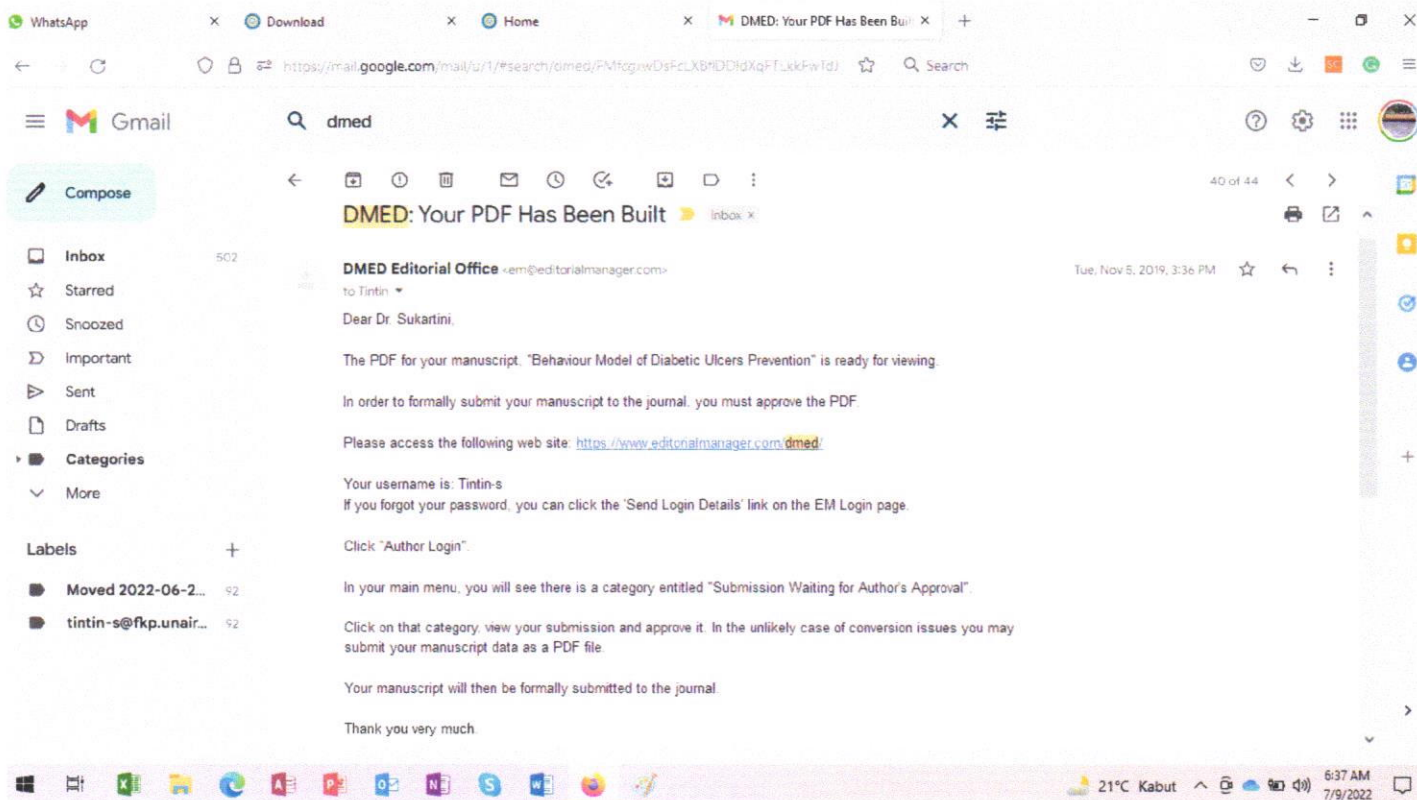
WhatsApp × Download × Home × DMED: Your PDF Has Been Built × +

https://mail.google.com/mail/u/1/#search/dmed/FMfcgxwDsFcLXBfDDfdXqFTLkkFwTdJ Search

Gmail

dmed

Compose

Inbox 502
Starred
Snoozed
Important
Sent
Drafts
Categories
More

Labels +

Moved 2022-06-2... 92
tintin-s@fkp.unair... 92

40 of 44

DMED: Your PDF Has Been Built Inbox ×

DMED Editorial Office <em@editorialmanager.com>
to Tintin

Tue, Nov 5, 2019, 3:36 PM

Dear Dr. Sukartini,

The PDF for your manuscript, "Behaviour Model of Diabetic Ulcers Prevention" is ready for viewing.

In order to formally submit your manuscript to the journal, you must approve the PDF.

Please access the following web site: https://www.editorialmanager.com/dmed/

Your username is: Tintin-s
If you forgot your password, you can click the 'Send Login Details' link on the EM Login page.

Click "Author Login".

In your main menu, you will see there is a category entitled "Submission Waiting for Author's Approval".

Click on that category, view your submission and approve it. In the unlikely case of conversion issues you may submit your manuscript data as a PDF file.

Your manuscript will then be formally submitted to the journal.

Thank you very much.

21°C Kabut 6:37 AM 7/9/2022